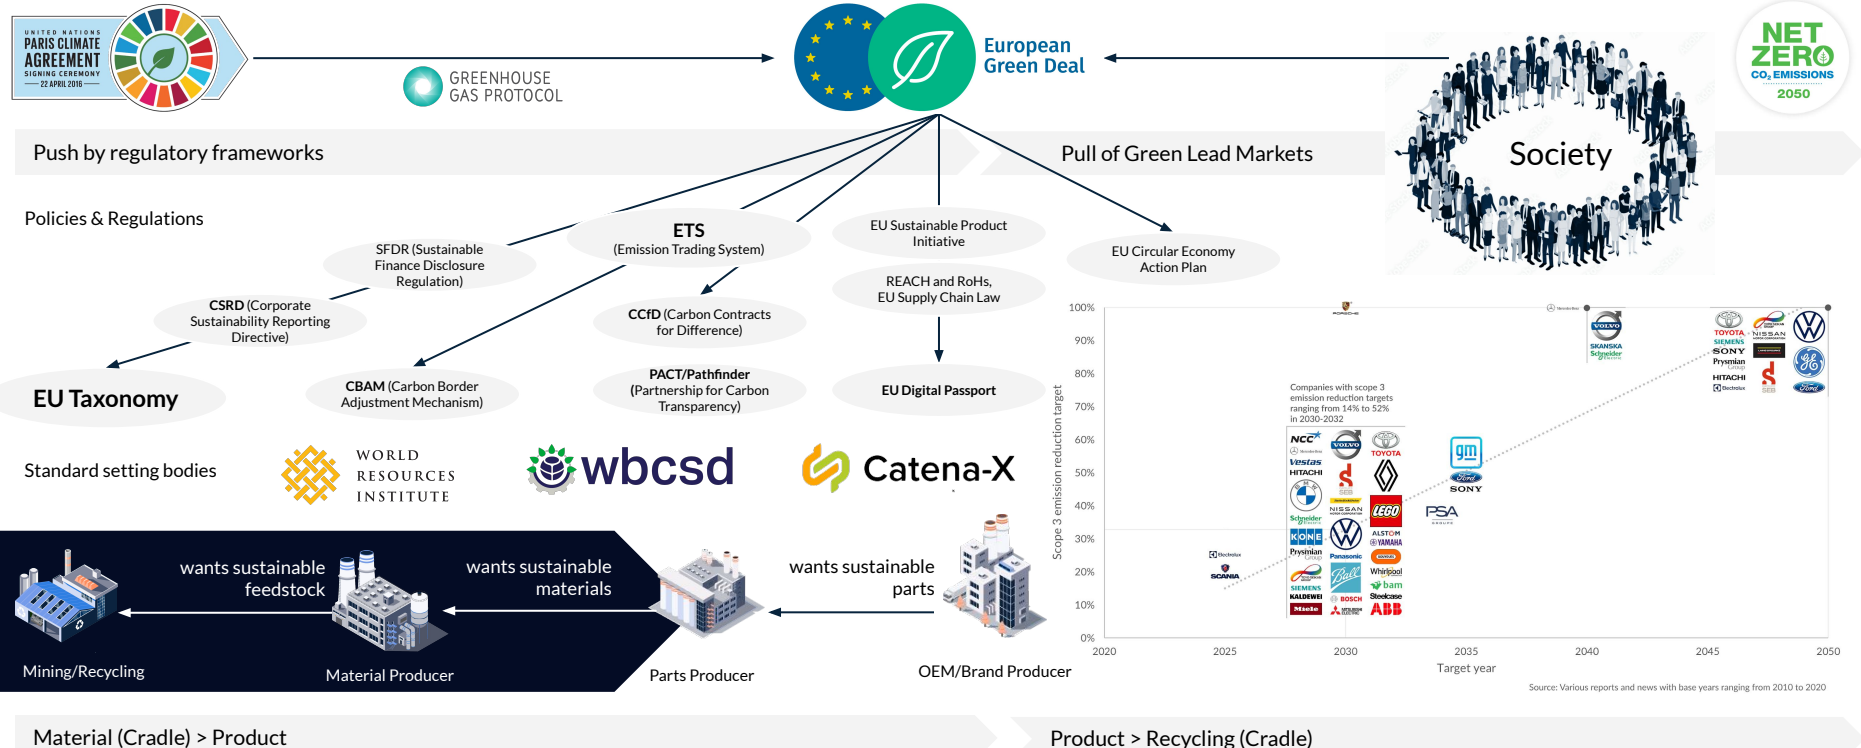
UNITED NATIONS
PARIS CLIMATE AGREEMENT
SIGNING CEREMONY
22 APRIL 2016

GREENHOUSE GAS PROTOCOL

European Green Deal

NET ZERO
$CO_2$ EMISSIONS
2050

Society

Push by regulatory frameworks

Pull of Green Lead Markets

Policies & Regulations

SFDR (Sustainable Finance Disclosure Regulation)

ETS
(Emission Trading System)

EU Sustainable Product Initiative

EU Circular Economy Action Plan

CSRD (Corporate Sustainability Reporting Directive)

CCfD (Carbon Contracts for Difference)

REACH and RoHs, EU Supply Chain Law

EU Taxonomy

CBAM (Carbon Border Adjustment Mechanism)

PACT/Pathfinder (Partnership for Carbon Transparency)

EU Digital Passport

Standard setting bodies

WORLD RESOURCES INSTITUTE

wbcsd

Catena-X

wants sustainable feedstock

wants sustainable materials

wants sustainable parts

Mining/Recycling

Material Producer

Parts Producer

OEM/Brand Producer

100%
90%
80%
70%
60%
50%
40%
30%
20%
10%
0%
Scope 3 emission reduction target

Companies with scope 3 emission reduction targets ranging from 14% to 52% in 2030-2032

NCC
Vestas
HITACHI
Schneider
KONE
Prysmian
SIEMENS
KALDEWEI
Miele
VOLVO
NISSAN
Panasonic
BOSCH
MITSUBISHI
TOYOTA
LEGO
ALSTOM
YAMAHA
Whirlpool
bam
Steelcase
ABB
Electrolux
SCANIA
gm
Ford
SONY
PSA
PORSCHE
SKANSKA
Schneider
TOYOTA
SIEMENS
SONY
Prysmian
HITACHI
Electrolux
NISSAN
SEB
Ford

2020
2025
2030
2035
2040
2045
2050
Target year

Source: Various reports and news with base years ranging from 2010 to 2020

Material (Cradle) > Product

Product > Recycling (Cradle)